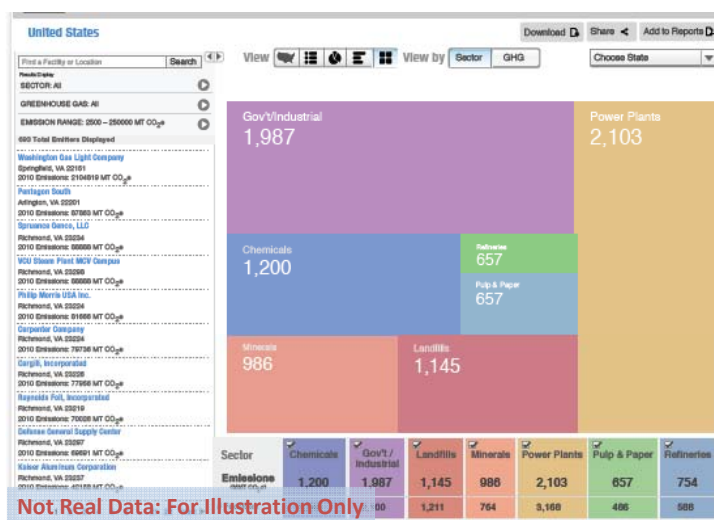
United States

Download | Share | Add to Reports

Find a Facility or Location | Search

View | View by | Sector | GHG | Choose State

Results Display
SECTOR: All
GREENHOUSE GAS: All
EMISSION RANGE: 2500 – 250000 MT $CO_2e$
690 Total Emitters Displayed

Washington Gas Light Company
Springfield, VA 22151
2010 Emissions: 2104919 MT $CO_2e$

Pentagon South
Arlington, VA 22201
2010 Emissions: 87863 MT $CO_2e$

Spruance Genco, LLC
Richmond, VA 23234
2010 Emissions: 88888 MT $CO_2e$

VCU Steam Plant MCV Campus
Richmond, VA 23298
2010 Emissions: 88888 MT $CO_2e$

Philip Morris USA Inc.
Richmond, VA 23234
2010 Emissions: 81888 MT $CO_2e$

Carpenter Company
Richmond, VA 23234
2010 Emissions: 79736 MT $CO_2e$

Cargill, Incorporated
Richmond, VA 23226
2010 Emissions: 77968 MT $CO_2e$

Reynolds Foil, Incorporated
Richmond, VA 23219
2010 Emissions: 70008 MT $CO_2e$

Defense General Supply Center
Richmond, VA 23297
2010 Emissions: 69591 MT $CO_2e$

Kaiser Aluminum Corporation
Richmond, VA 23237
2010 Emissions: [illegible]

Gov't/Industrial
1,987

Power Plants
2,103

Chemicals
1,200

Refineries
657

Pulp & Paper
657

Minerals
986

Landfills
1,145

| Sector | Chemicals | Gov't / Industrial | Landfills | Minerals | Power Plants | Pulp & Paper | Refineries |
|---|---|---|---|---|---|---|---|
| Emissions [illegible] | 1,200 | 1,987 | 1,145 | 986 | 2,103 | 657 | 754 |
| | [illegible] | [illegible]00 | 1,211 | 764 | 3,168 | 486 | 588 |

Not Real Data: For Illustration Only